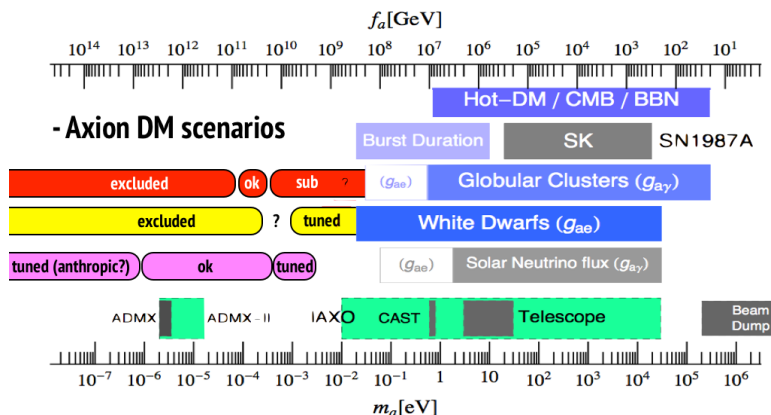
$f_a$[GeV]

$10^{14}$ $10^{13}$ $10^{12}$ $10^{11}$ $10^{10}$ $10^{9}$ $10^{8}$ $10^{7}$ $10^{6}$ $10^{5}$ $10^{4}$ $10^{3}$ $10^{2}$ $10^{1}$

Hot-DM / CMB / BBN

- Axion DM scenarios

Burst Duration

SK

SN1987A

excluded

ok

sub

?

($g_{ae}$)

Globular Clusters ($g_{a\gamma}$)

excluded

?

tuned

White Dwarfs ($g_{ae}$)

tuned (anthropic?)

ok

tuned

($g_{ae}$)

Solar Neutrino flux ($g_{a\gamma}$)

ADMX

ADMX - II

IAXO

CAST

Telescope

Beam Dump

$10^{-7}$ $10^{-6}$ $10^{-5}$ $10^{-4}$ $10^{-3}$ $10^{-2}$ $10^{-1}$ 1 10 $10^{2}$ $10^{3}$ $10^{4}$ $10^{5}$ $10^{6}$

$m_a$[eV]